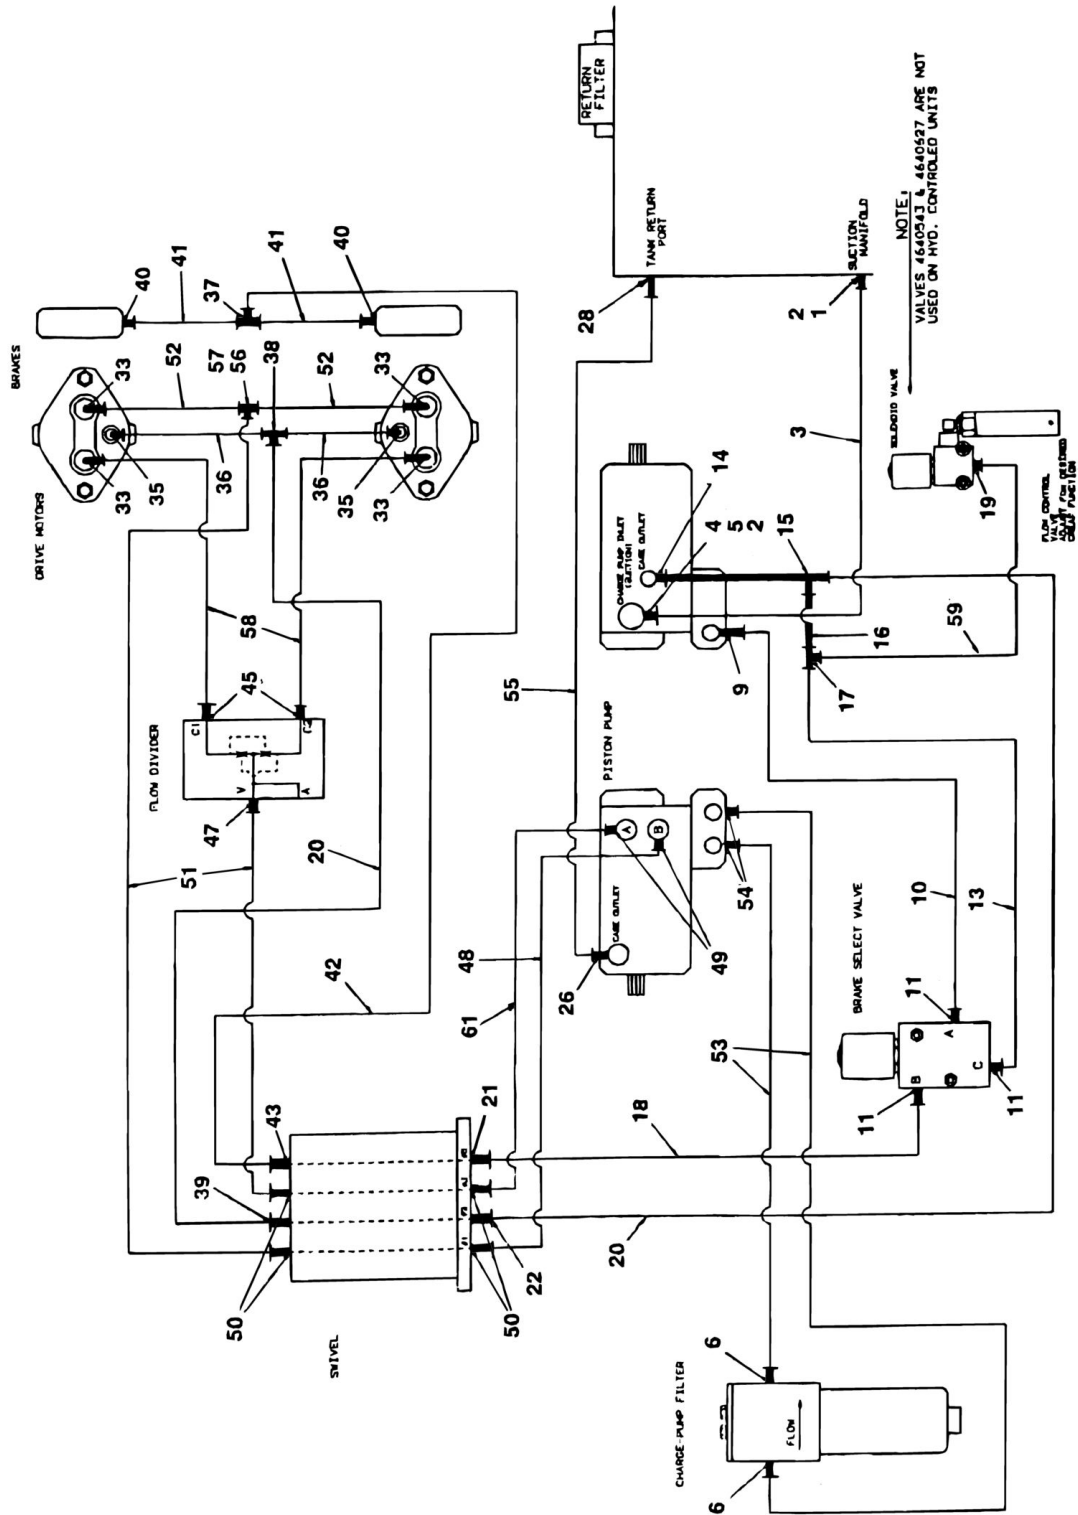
RETURN FILTER

TANK RETURN PORT

SUCTION MANIFOLD

NOTE:
VALVES 4640543 & 4640527 ARE NOT USED ON HYD. CONTROLED UNITS

BRAKES

40
41
37
41
40

33
52
57
56
38
52
33

33
35
36
36
35
33

DRIVE MOTORS

28
2
1

SOLENOID VALVE

3

14
CHARGE PUMP INLET (SUCTION)
CASE OUTLET
4
5
2
15

19
FLOW CONTROL VALVE ADJUST FOR DESIRED DRIVE FUNCTION

58
45
C1
C2
V
A
FLOW DIVIDER
47

55

16
59
9
17

PISTON PUMP
A
B
CASE OUTLET
26
49
54

51
20
10
13

BRAKE SELECT VALVE
11
A
C
B
11
11

42
48
61
53
18

43
39
21
22
50
50
20

SWIVEL

6
FLOW
6
CHARGE-PUMP FILTER